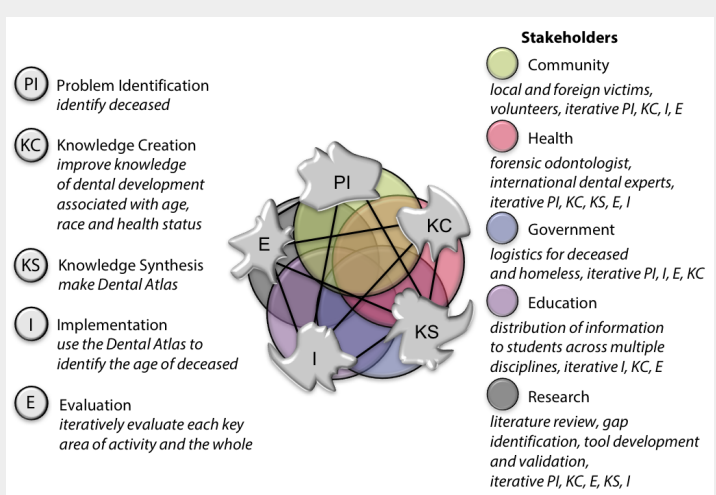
PI Problem Identification
identify deceased

KC Knowledge Creation
improve knowledge of dental development associated with age, race and health status

KS Knowledge Synthesis
make Dental Atlas

I Implementation
use the Dental Atlas to identify the age of deceased

E Evaluation
iteratively evaluate each key area of activity and the whole

PI

KC

E

KS

I

Stakeholders

Community
local and foreign victims, volunteers, iterative PI, KC, I, E

Health
forensic odontologist, international dental experts, iterative PI, KC, KS, E, I

Government
logistics for deceased and homeless, iterative PI, I, E, KC

Education
distribution of information to students across multiple disciplines, iterative I, KC, E

Research
literature review, gap identification, tool development and validation, iterative PI, KC, E, KS, I